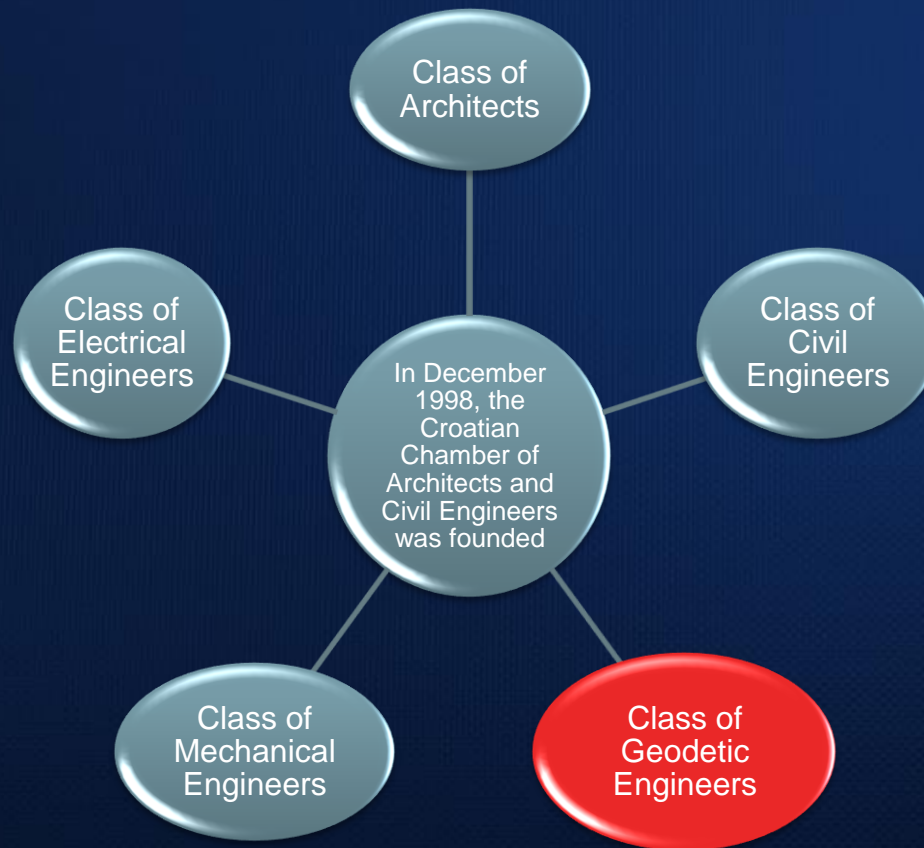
Class of Architects

Class of Electrical Engineers

In December 1998, the Croatian Chamber of Architects and Civil Engineers was founded

Class of Civil Engineers

Class of Mechanical Engineers

Class of Geodetic Engineers